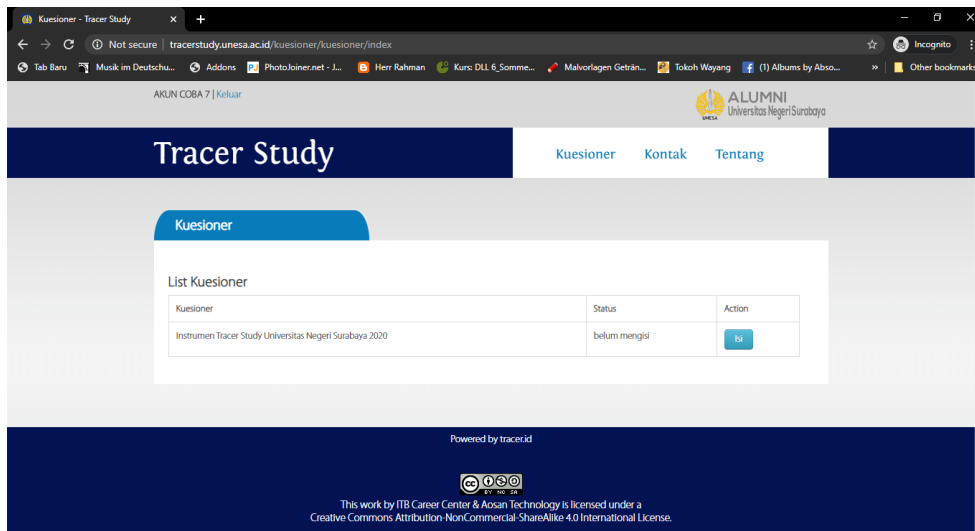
Kuesioner - Tracer Study ×

Not secure | tracerstudy.unesa.ac.id/kuesioner/kuesioner/index

Incognito

Tab Baru | Musik im Deutschu... | Addons | PhotoJoiner.net - J... | Herr Rahman | Kurs: DLL 6_Somme... | Malvorlagen Geträn... | Tokoh Wayang | (1) Albums by Abso... | » | Other bookmarks

AKUN COBA 7 | Keluar

UNESA ALUMNI Universitas Negeri Surabaya

Tracer Study

Kuesioner Kontak Tentang

Kuesioner

List Kuesioner

| Kuesioner | Status | Action |
|---|---|---|
| Instrumen Tracer Study Universitas Negeri Surabaya 2020 | belum mengisi | Isi |

Powered by tracer.id

cc BY NC SA

This work by ITB Career Center & Aosan Technology is licensed under a Creative Commons Attribution-NonCommercial-ShareAlike 4.0 International License.